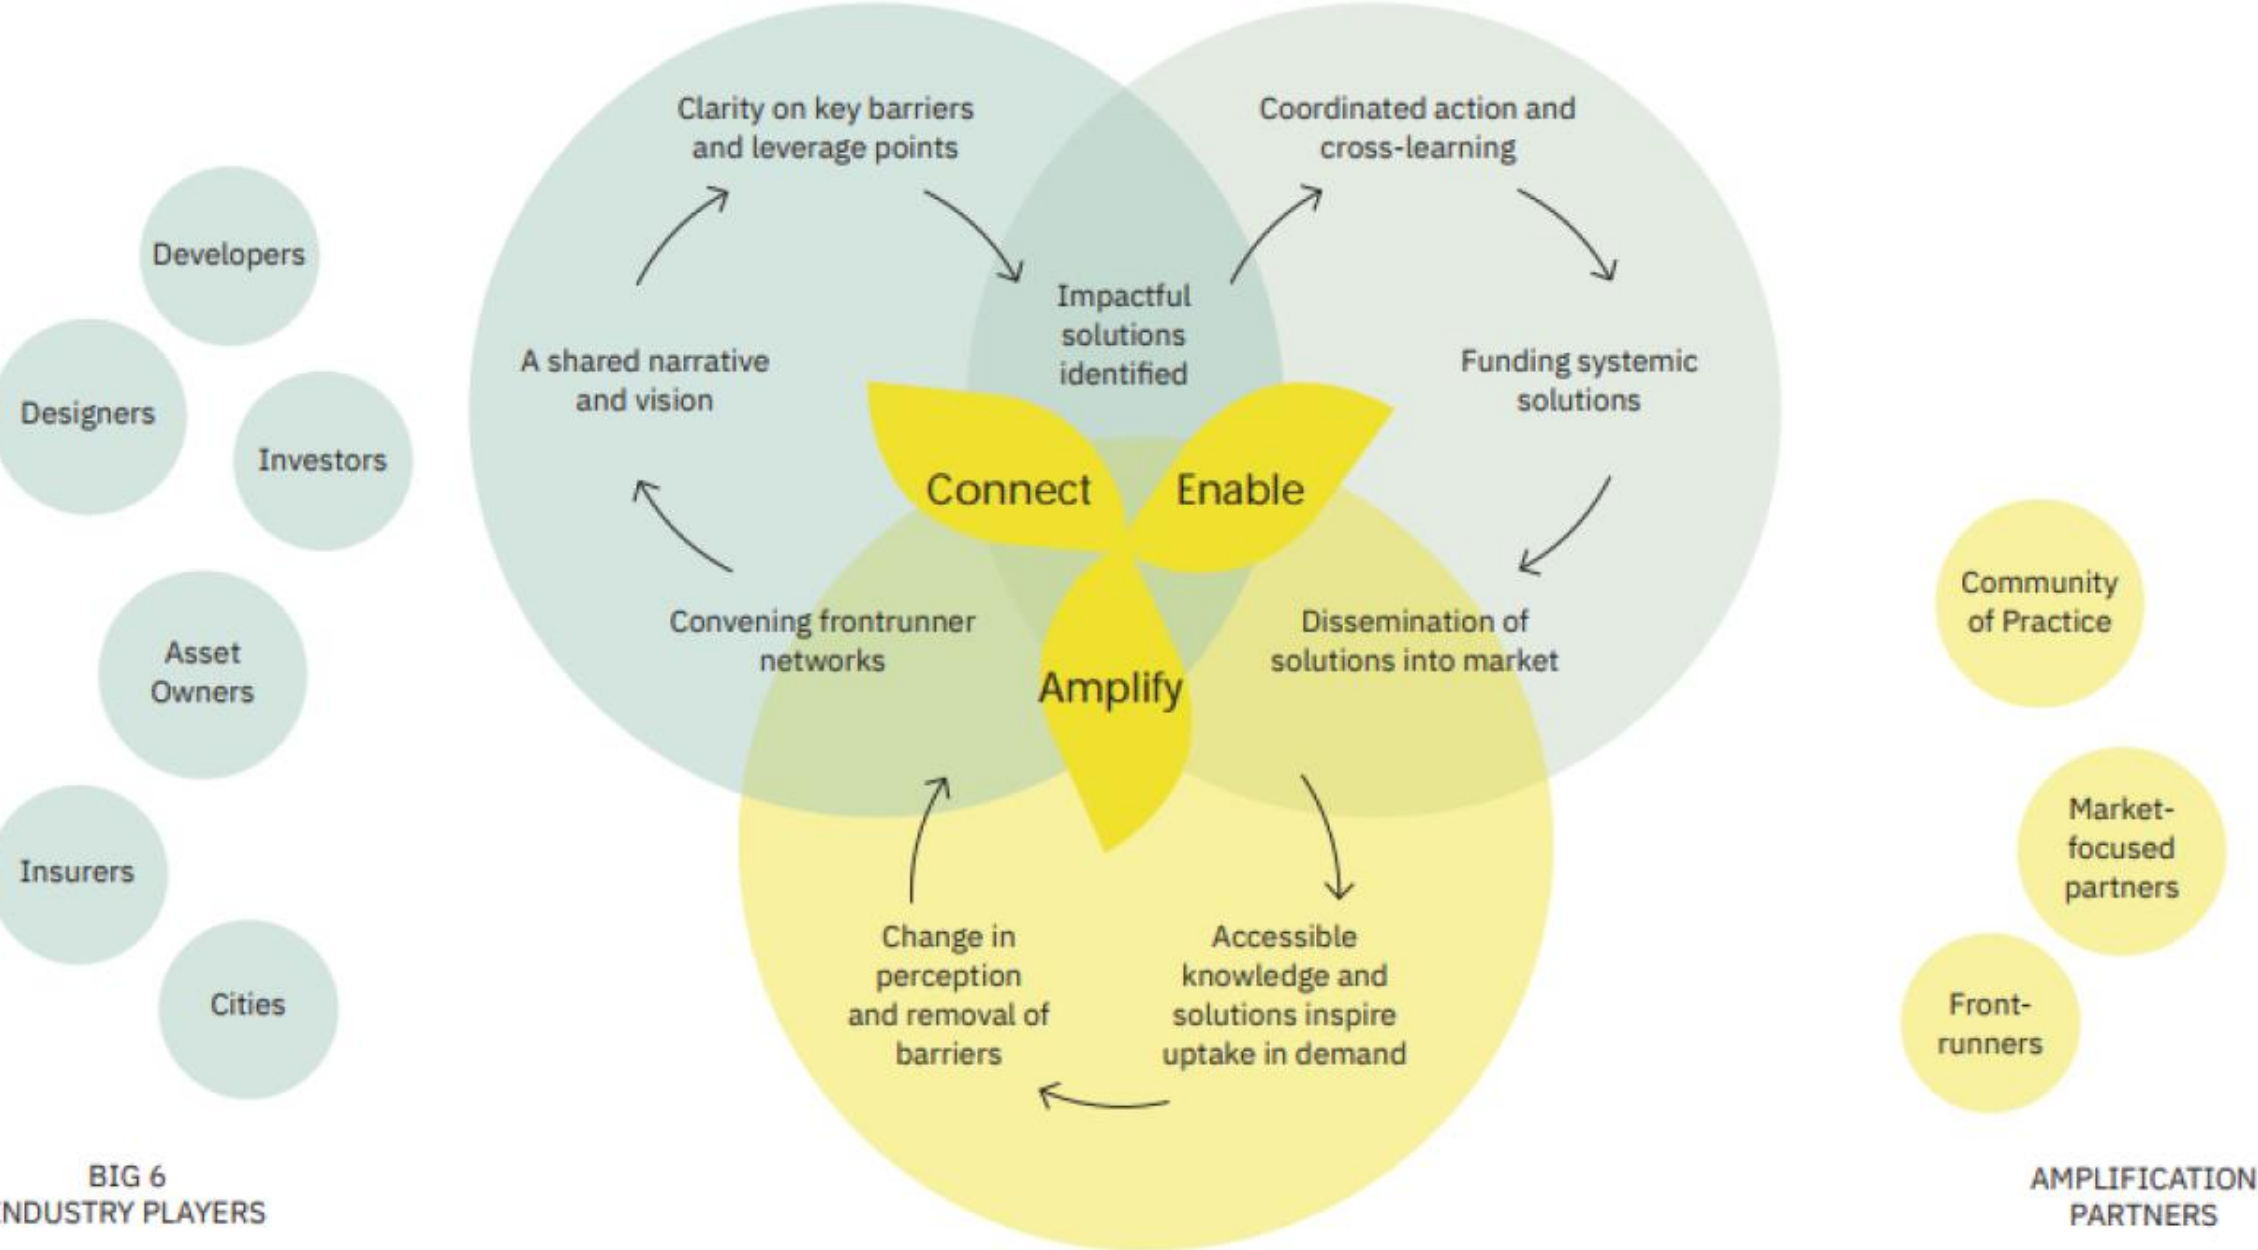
Developers

Designers

Investors

Asset Owners

Insurers

Cities

BIG 6 NDUSTRY PLAYERS

Clarity on key barriers and leverage points

A shared narrative and vision

Convening frontrunner networks

Impactful solutions identified

Coordinated action and cross-learning

Funding systemic solutions

Dissemination of solutions into market

Connect

Enable

Amplify

Change in perception and removal of barriers

Accessible knowledge and solutions inspire uptake in demand

Community of Practice

Market-focused partners

Front-runners

AMPLIFICATION PARTNERS